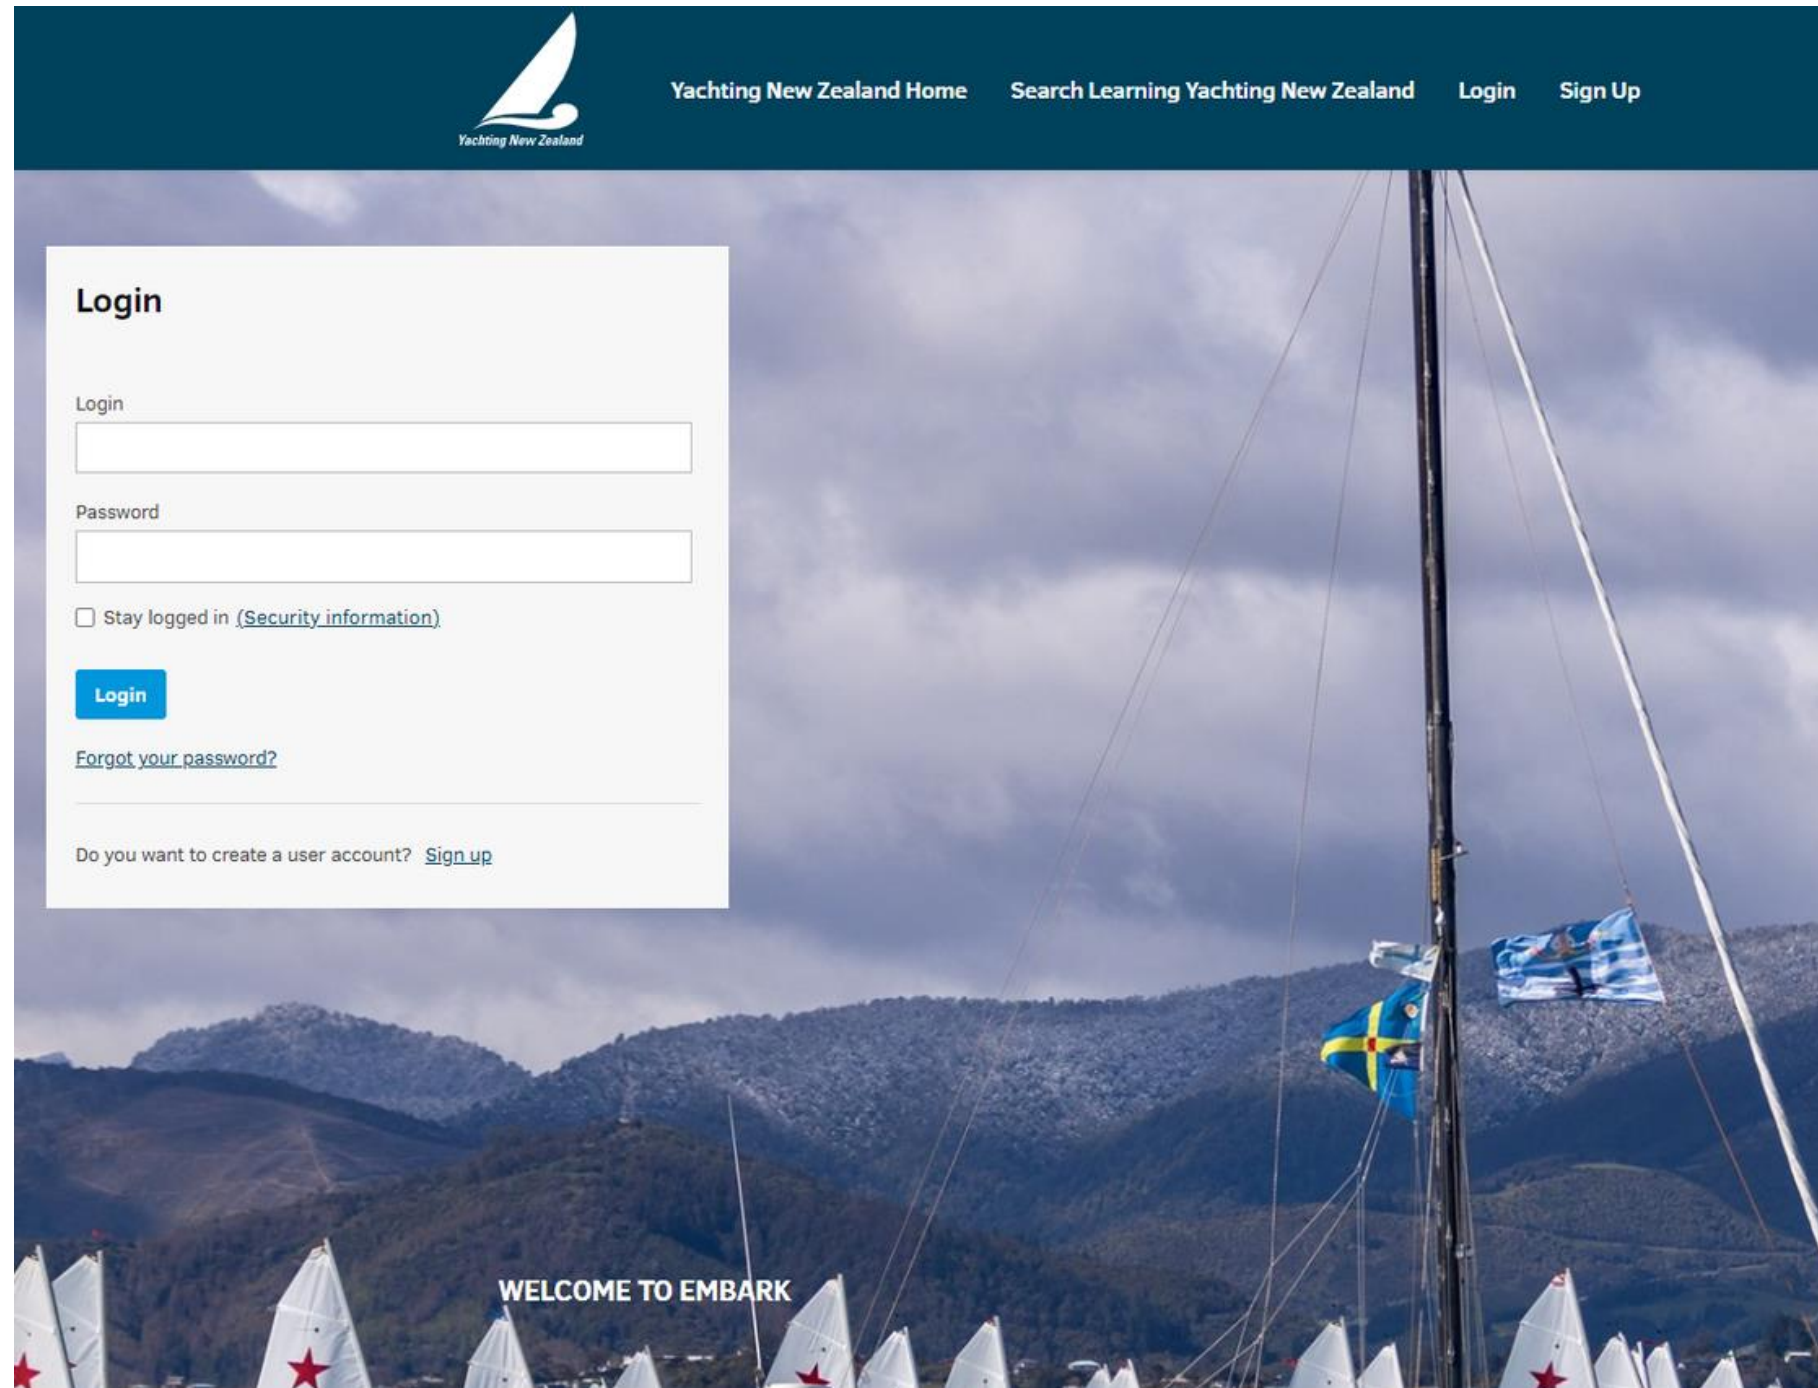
Yachting New Zealand

Yachting New Zealand Home Search Learning Yachting New Zealand Login Sign Up

Login

Login

Password

Stay logged in (Security information)

Login

Forgot your password?

Do you want to create a user account? Sign up

WELCOME TO EMBARK